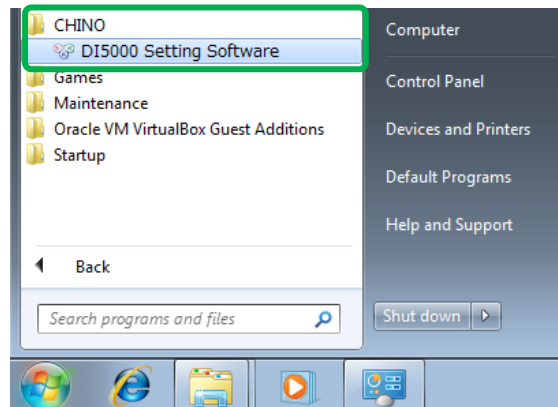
CHINO
DI5000 Setting Software
Games
Maintenance
Oracle VM VirtualBox Guest Additions
Startup

Back

Search programs and files

Computer
Control Panel
Devices and Printers
Default Programs
Help and Support

Shut down